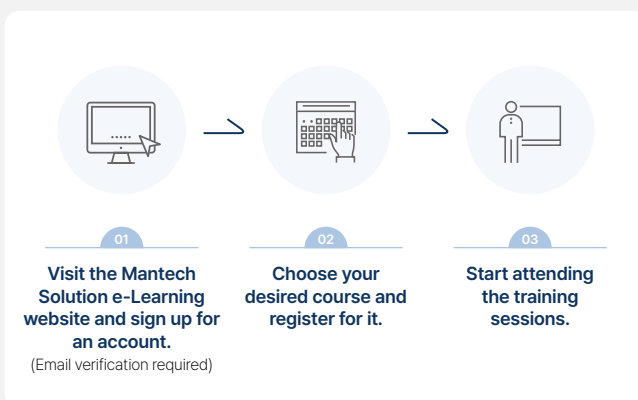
01

Visit the Mantech Solution e-Learning website and sign up for an account.
(Email verification required)

02

Choose your desired course and register for it.

03

Start attending the training sessions.